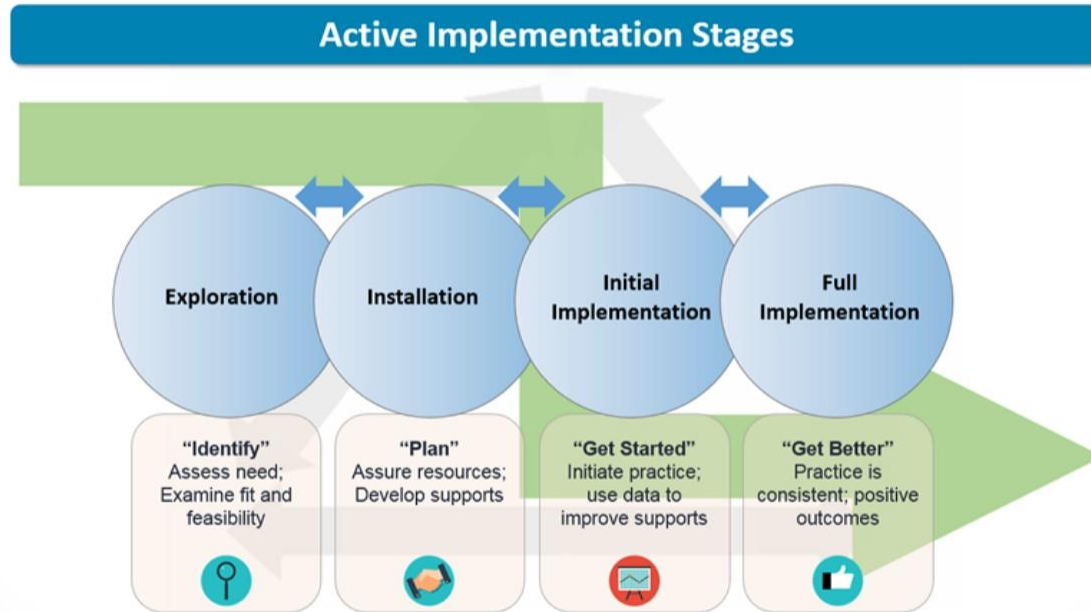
Active Implementation Stages

Exploration

Installation

Initial Implementation

Full Implementation

"Identify"
Assess need; Examine fit and feasibility

"Plan"
Assure resources; Develop supports

"Get Started"
Initiate practice; use data to improve supports

"Get Better"
Practice is consistent; positive outcomes